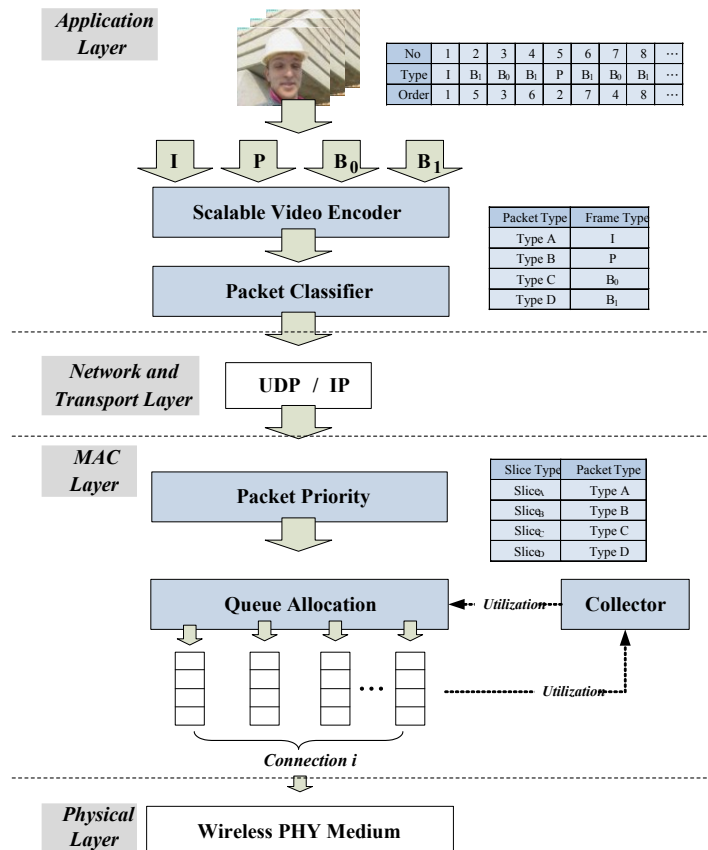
Application Layer

| No | 1 | 2 | 3 | 4 | 5 | 6 | 7 | 8 | ··· |
|---|---|---|---|---|---|---|---|---|---|
| Type | I | $B_1$ | $B_0$ | $B_1$ | P | $B_1$ | $B_0$ | $B_1$ | ··· |
| Order | 1 | 5 | 3 | 6 | 2 | 7 | 4 | 8 | ··· |

I P $B_0$ $B_1$

Scalable Video Encoder

| Packet Type | Frame Type |
|---|---|
| Type A | I |
| Type B | P |
| Type C | $B_0$ |
| Type D | $B_1$ |

Packet Classifier

Network and Transport Layer

UDP / IP

MAC Layer

Packet Priority

| Slice Type | Packet Type |
|---|---|
| $Slice_A$ | Type A |
| $Slice_B$ | Type B |
| $Slice_C$ | Type C |
| $Slice_D$ | Type D |

Queue Allocation

Utilization

Collector

···

Utilization

Connection i

Physical Layer

Wireless PHY Medium